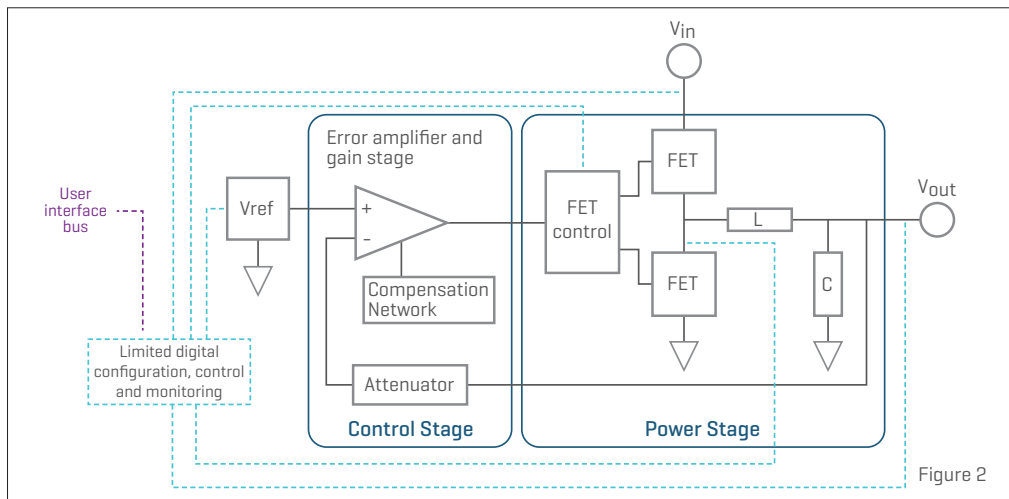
$V_{in}$

Error amplifier and gain stage

User interface bus

Vref

+

−

FET control

FET

FET

L

$V_{out}$

C

Compensation Network

Limited digital configuration, control and monitoring

Attenuator

Control Stage

Power Stage

Figure 2